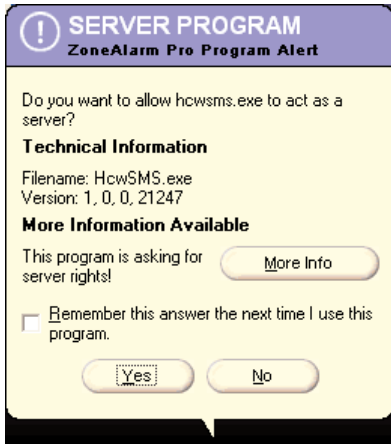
SERVER PROGRAM
ZoneAlarm Pro Program Alert

Do you want to allow hcwsms.exe to act as a server?

Technical Information

Filename: HcwSMS.exe
Version: 1, 0, 0, 21247

More Information Available

This program is asking for server rights!

More Info

Remember this answer the next time I use this program.

Yes

No